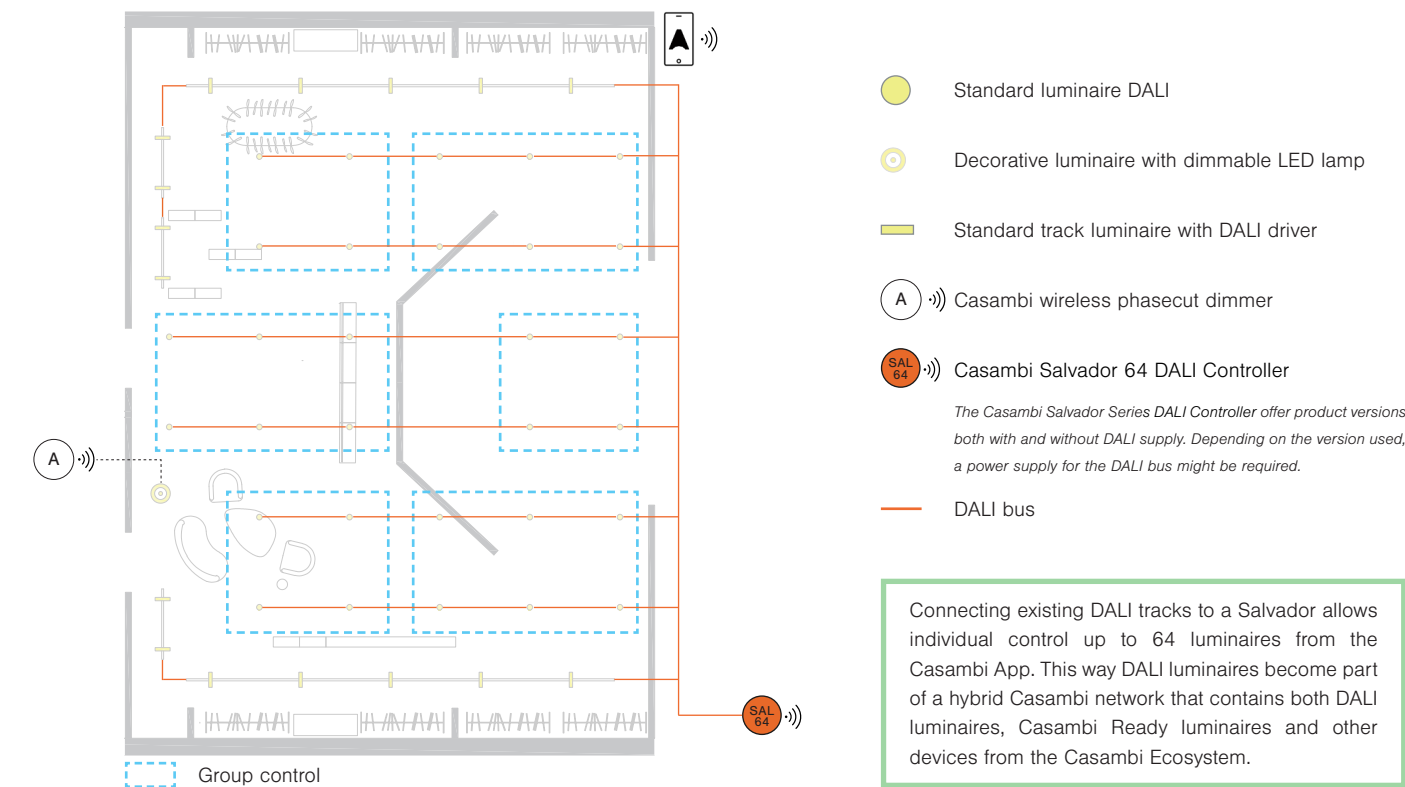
A

SAL 64

Group control

Standard luminaire DALI

Decorative luminaire with dimmable LED lamp

Standard track luminaire with DALI driver

A Casambi wireless phasecut dimmer

SAL 64 Casambi Salvador 64 DALI Controller

The Casambi Salvador Series DALI Controller offer product versions both with and without DALI supply. Depending on the version used, a power supply for the DALI bus might be required.

DALI bus

Connecting existing DALI tracks to a Salvador allows individual control up to 64 luminaires from the Casambi App. This way DALI luminaires become part of a hybrid Casambi network that contains both DALI luminaires, Casambi Ready luminaires and other devices from the Casambi Ecosystem.